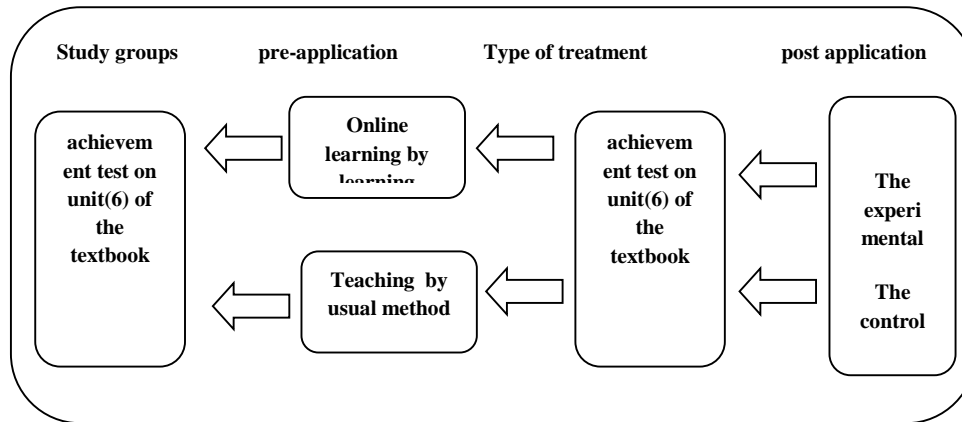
Study groups

pre-application

Type of treatment

post application

achievement test on unit(6) of the textbook

Online learning by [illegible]

achievement test on unit(6) of the textbook

The experimental

The control

Teaching by usual method